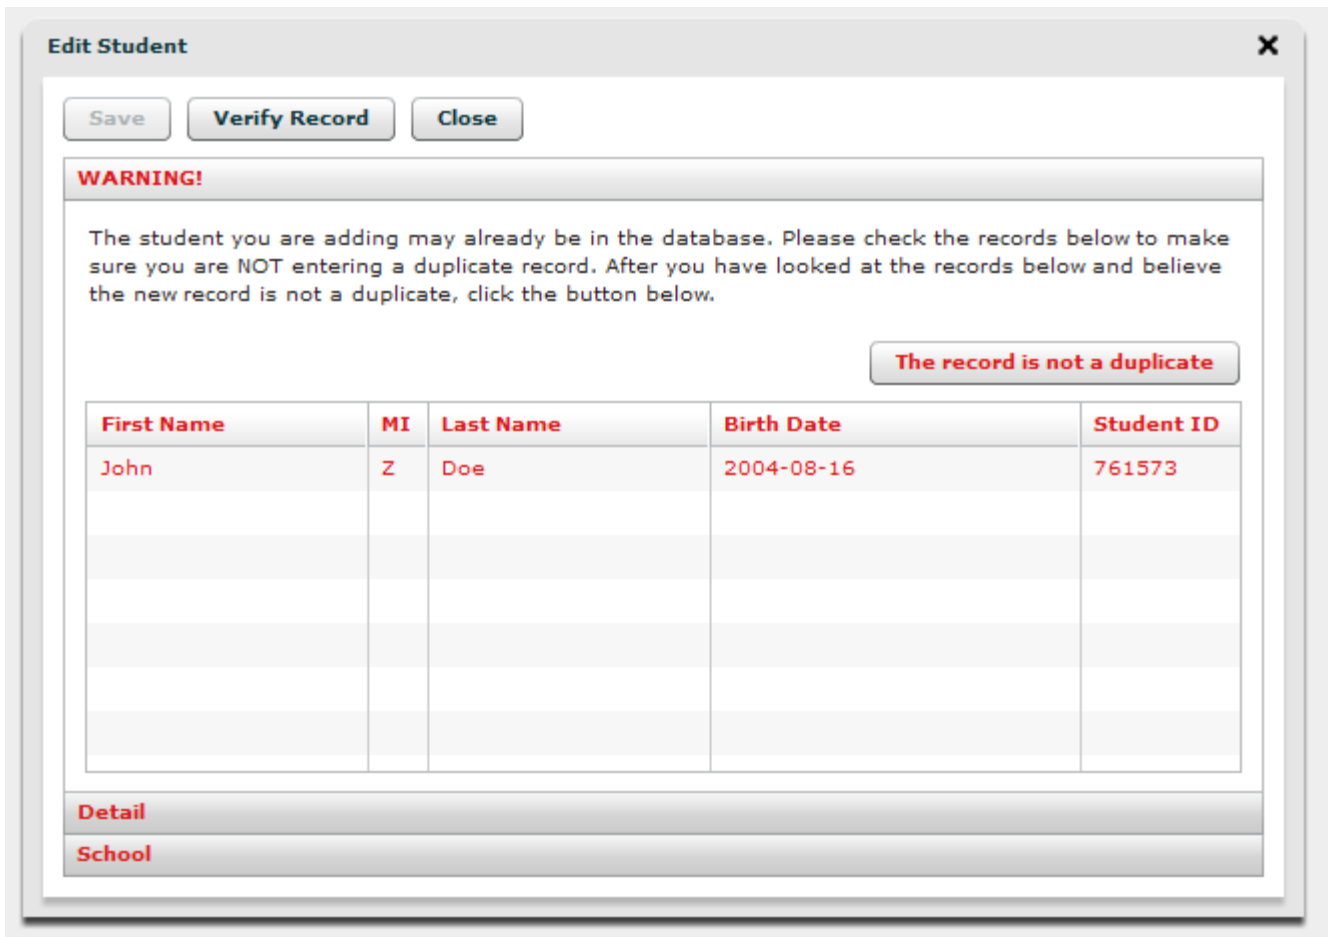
Edit Student

Save Verify Record Close

WARNING!

The student you are adding may already be in the database. Please check the records below to make sure you are NOT entering a duplicate record. After you have looked at the records below and believe the new record is not a duplicate, click the button below.

The record is not a duplicate

| First Name | MI | Last Name | Birth Date | Student ID |
|---|---|---|---|---|
| John | Z | Doe | 2004-08-16 | 761573 |

Detail

School